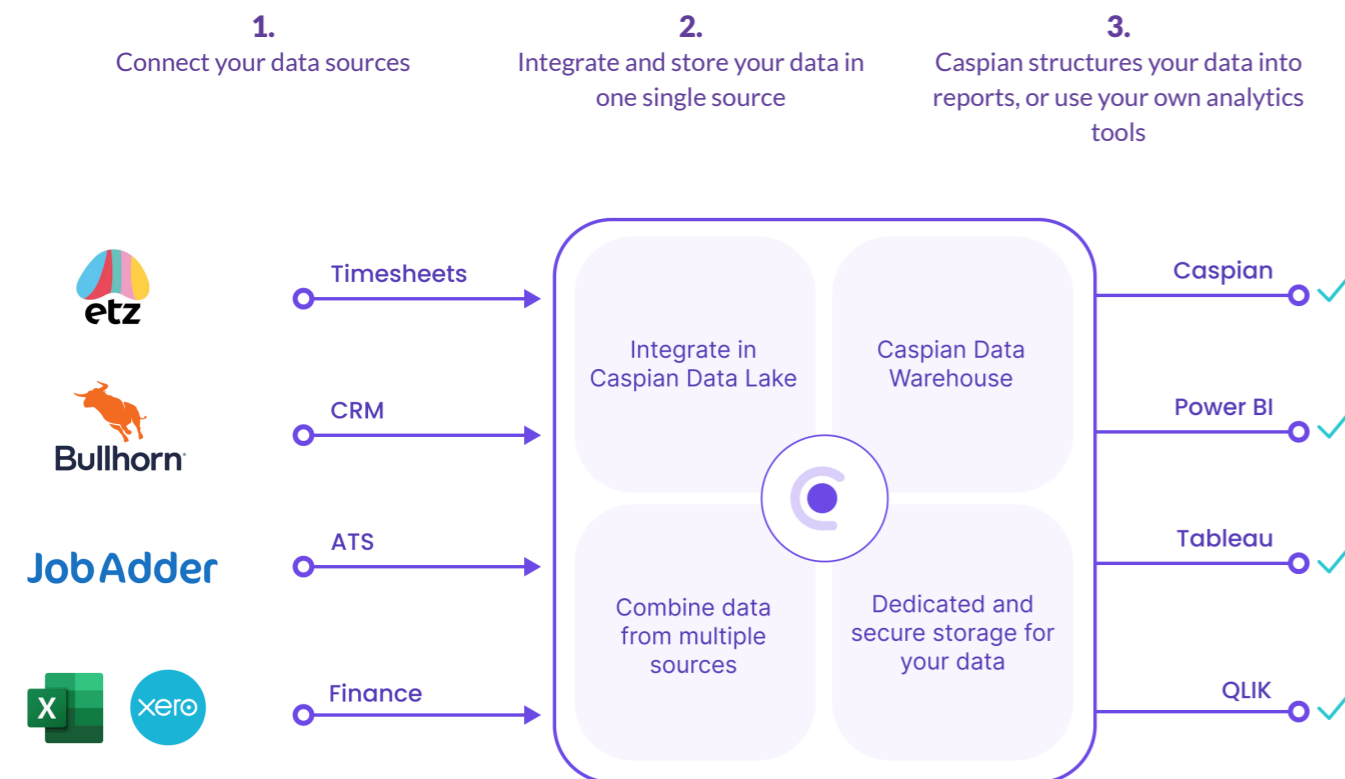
1.
Connect your data sources

2.
Integrate and store your data in one single source

3.
Caspian structures your data into reports, or use your own analytics tools

etz

Bullhorn

JobAdder

X

xero

Timesheets

CRM

ATS

Finance

Integrate in Caspian Data Lake

Caspian Data Warehouse

Combine data from multiple sources

Dedicated and secure storage for your data

Caspian

Power BI

Tableau

QLIK